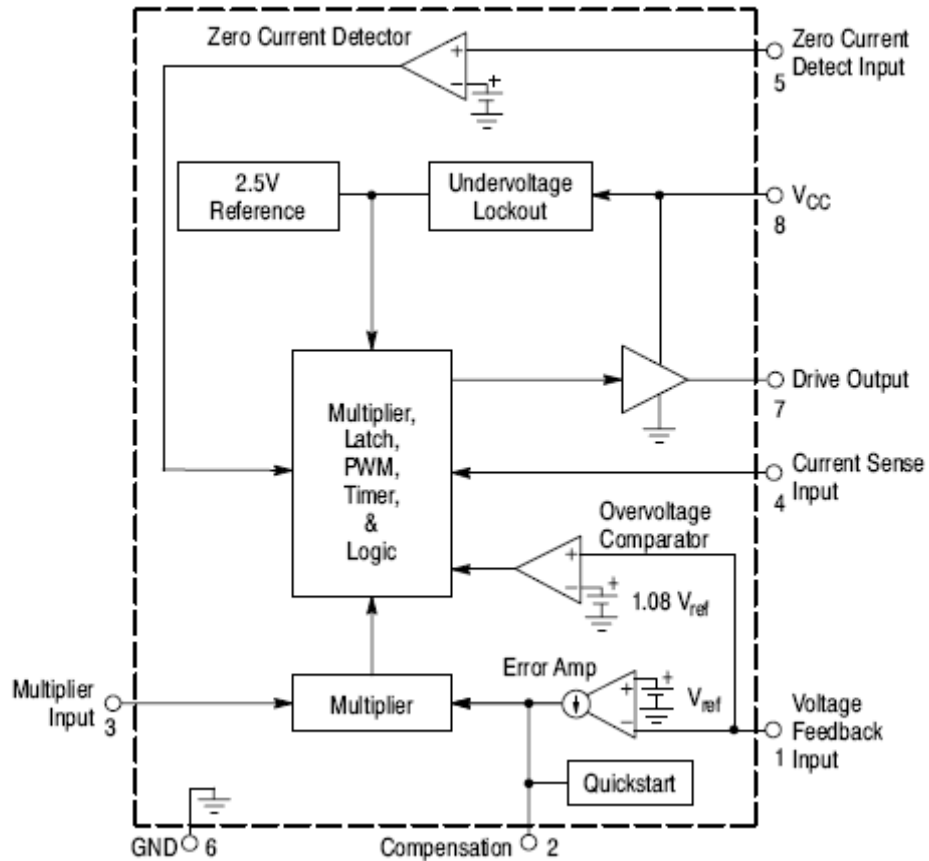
Zero Current Detector

+
−
+

Zero Current Detect Input
5

2.5V Reference

Undervoltage Lockout

$V_{CC}$
8

Multiplier, Latch, PWM, Timer, & Logic

Drive Output
7

Current Sense Input
4

Overvoltage Comparator

+
−
+
1.08 $V_{ref}$

Error Amp

+
−
+
$V_{ref}$

Multiplier Input 3

Multiplier

Voltage Feedback Input
1

Quickstart

GND 6

Compensation 2